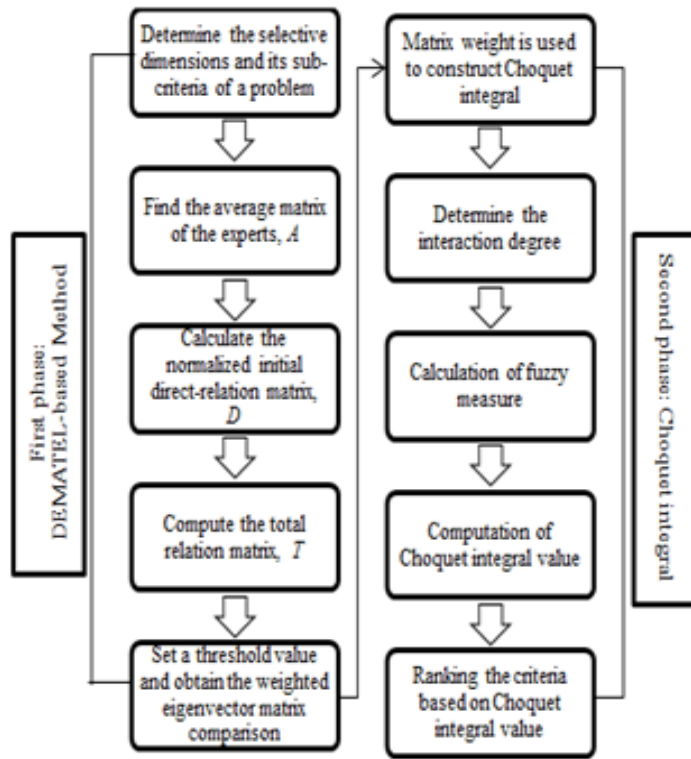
First phase: DEMATEL-based Method

Determine the selective dimensions and its sub-criteria of a problem

Find the average matrix of the experts, $A$

Calculate the normalized initial direct-relation matrix, $D$

Compute the total relation matrix, $T$

Set a threshold value and obtain the weighted eigenvector matrix comparison

Matrix weight is used to construct Choquet integral

Determine the interaction degree

Calculation of fuzzy measure

Computation of Choquet integral value

Ranking the criteria based on Choquet integral value

Second phase: Choquet integral